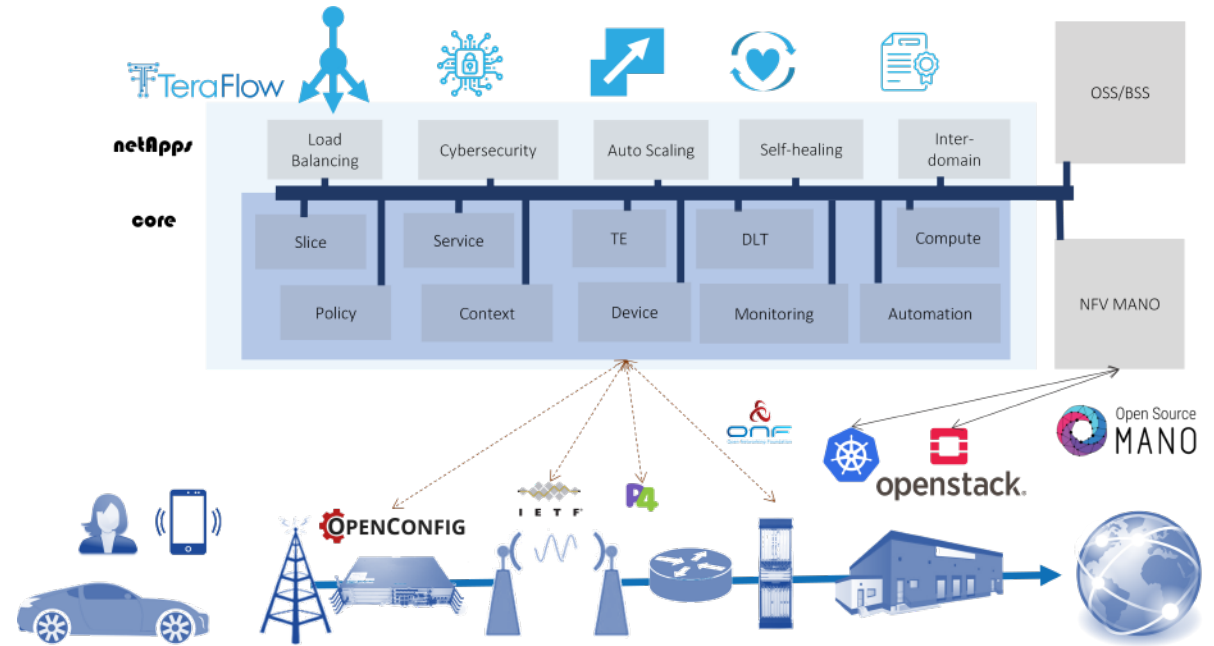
TeraFlow

netApps

core

Load Balancing

Cybersecurity

Auto Scaling

Self-healing

Inter-domain

OSS/BSS

Slice

Service

TE

DLT

Compute

Policy

Context

Device

Monitoring

Automation

NFV MANO

ONF

Open Source MANO

openstack.

OPENCONFIG

IETF

P4